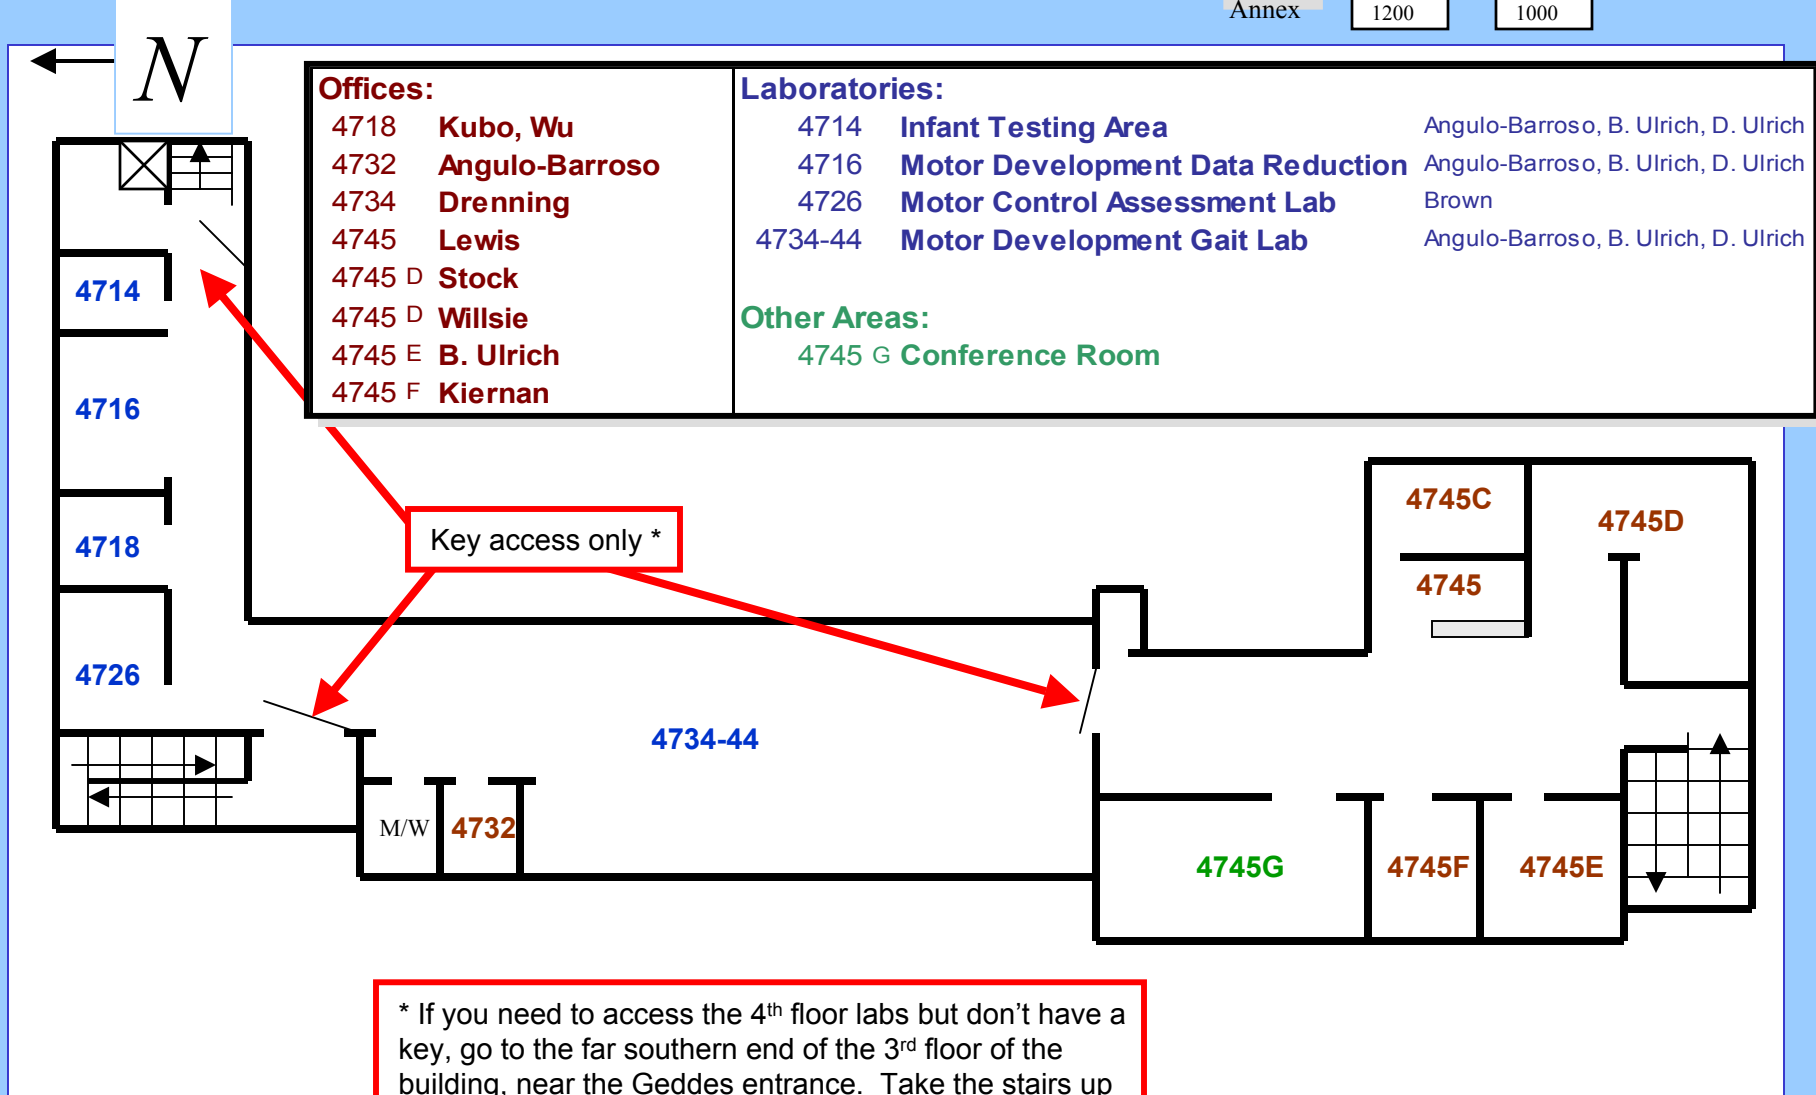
Annex 1200 1000

N

Offices:
4718 Kubo, Wu
4732 Angulo-Barroso
4734 Drenning
4745 Lewis
4745 D Stock
4745 D Willsie
4745 E B. Ulrich
4745 F Kiernan

Laboratories:
4714 Infant Testing Area Angulo-Barroso, B. Ulrich, D. Ulrich
4716 Motor Development Data Reduction Angulo-Barroso, B. Ulrich, D. Ulrich
4726 Motor Control Assessment Lab Brown
4734-44 Motor Development Gait Lab Angulo-Barroso, B. Ulrich, D. Ulrich

Other Areas:
4745 G Conference Room

4714

4716

4718

4726

Key access only *

4745C

4745D

4745

4734-44

M/W 4732

4745G 4745F 4745E

* If you need to access the 4$^{th}$ floor labs but don't have a key, go to the far southern end of the 3$^{rd}$ floor of the building, near the Geddes entrance. Take the stairs up